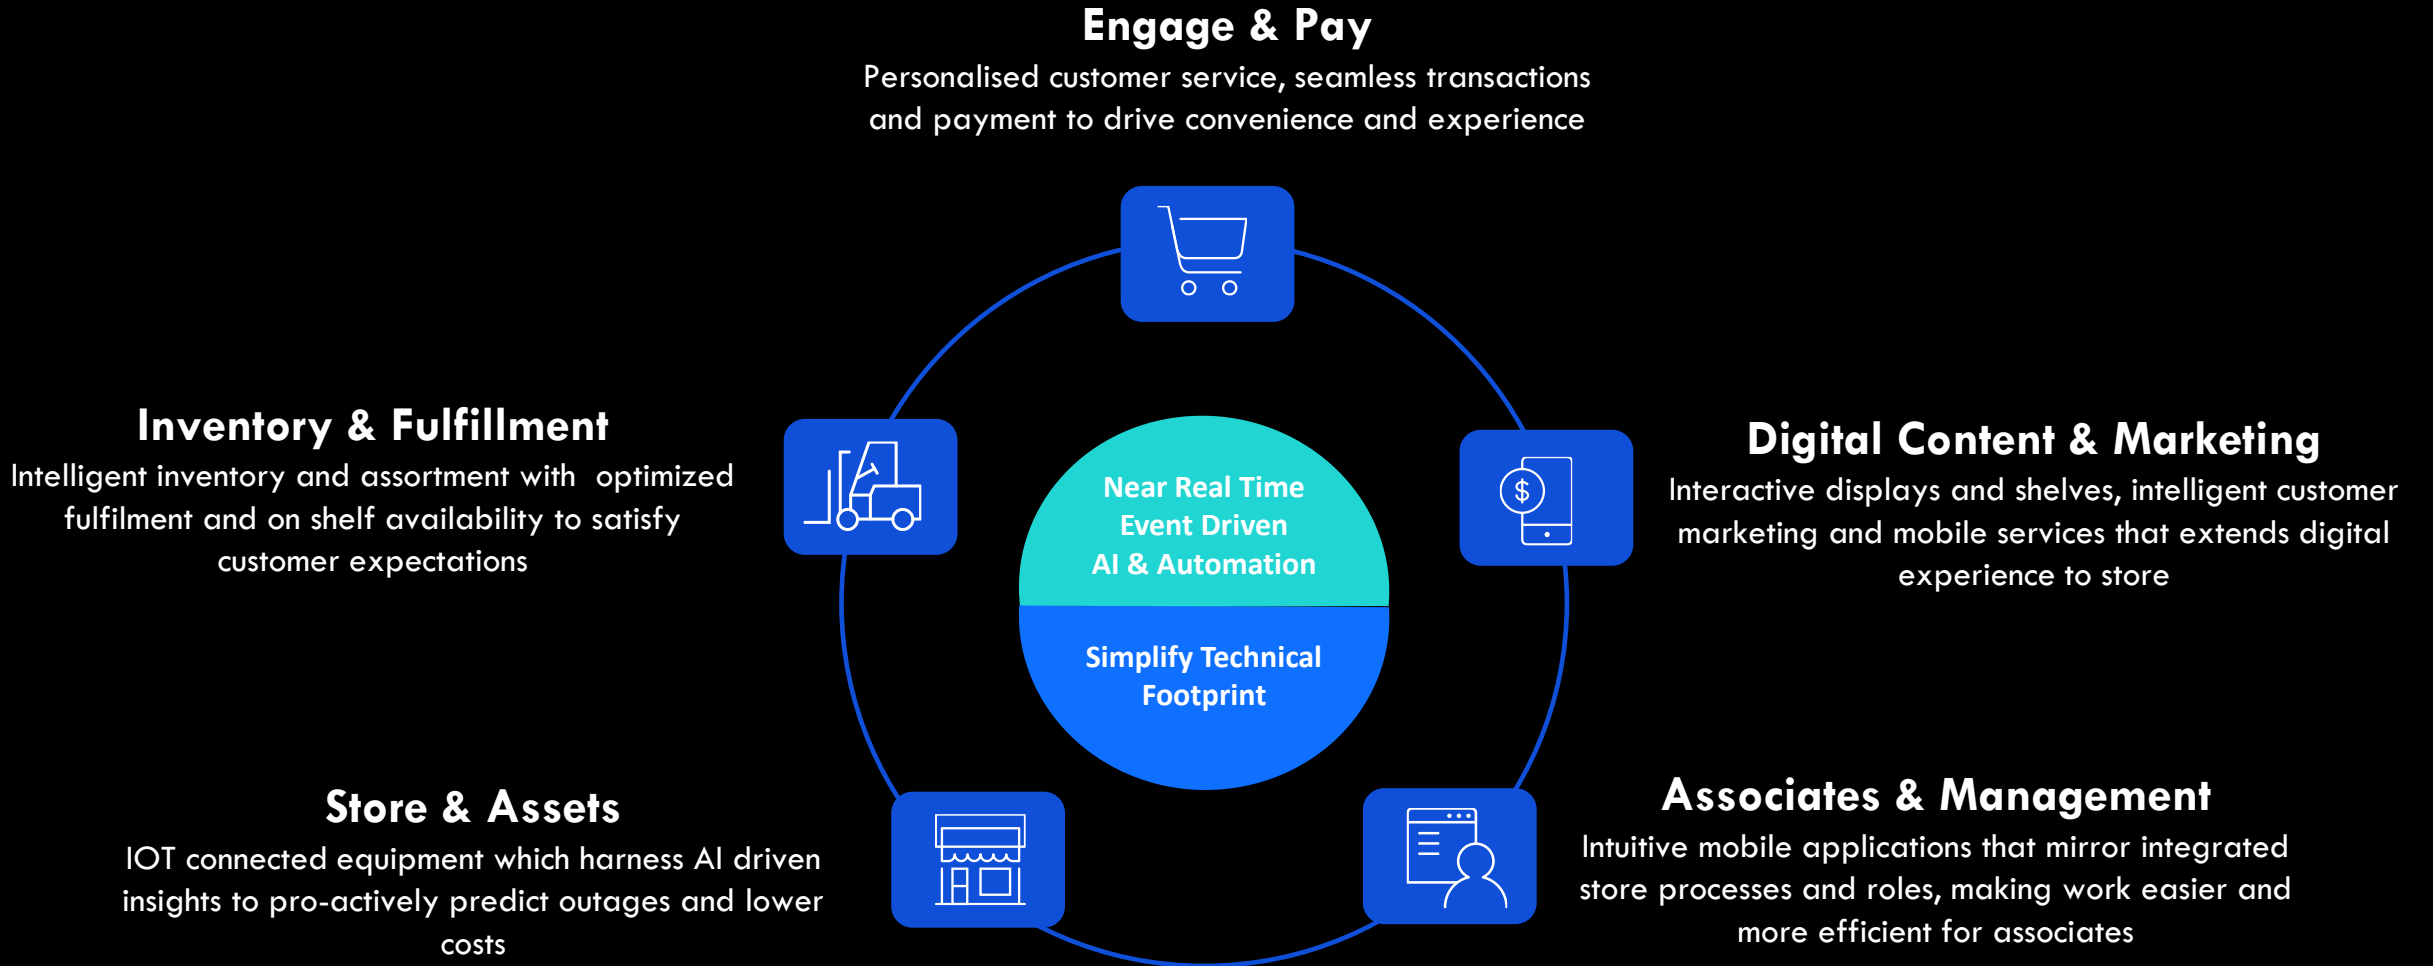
Engage & Pay
Personalised customer service, seamless transactions and payment to drive convenience and experience

Inventory & Fulfillment
Intelligent inventory and assortment with optimized fulfilment and on shelf availability to satisfy customer expectations

Near Real Time
Event Driven
AI & Automation

Simplify Technical Footprint

Digital Content & Marketing
Interactive displays and shelves, intelligent customer marketing and mobile services that extends digital experience to store

Store & Assets
IOT connected equipment which harness AI driven insights to pro-actively predict outages and lower costs

Associates & Management
Intuitive mobile applications that mirror integrated store processes and roles, making work easier and more efficient for associates